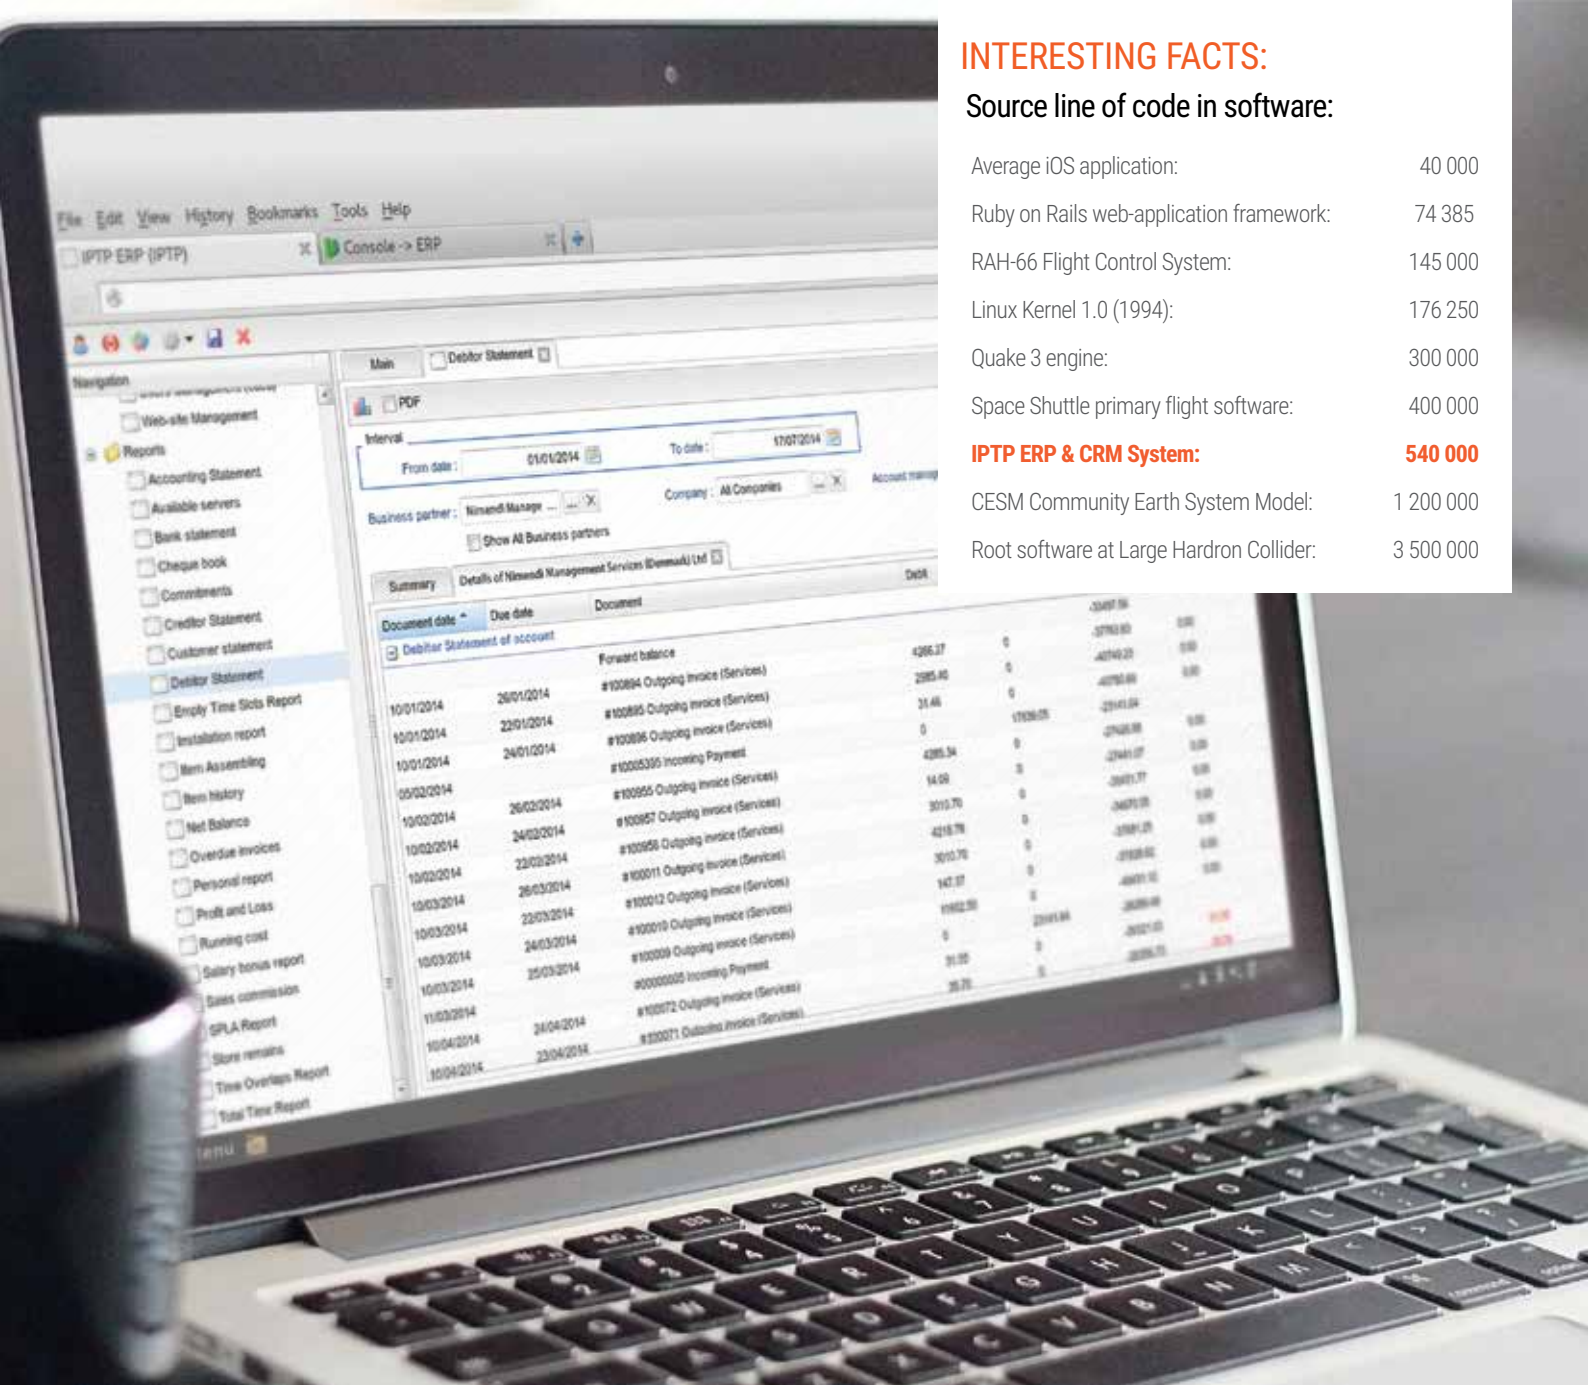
INTERESTING FACTS:
Source line of code in software:

| | |
|---|---|
| Average iOS application: | 40 000 |
| Ruby on Rails web-application framework: | 74 385 |
| RAH-66 Flight Control System: | 145 000 |
| Linux Kernel 1.0 (1994): | 176 250 |
| Quake 3 engine: | 300 000 |
| Space Shuttle primary flight software: | 400 000 |
| IPTP ERP & CRM System: | 540 000 |
| CESM Community Earth System Model: | 1 200 000 |
| Root software at Large Hardron Collider: | 3 500 000 |

File Edit View History Bookmarks Tools Help
IPTP ERP (IPTP)
Console -> ERP
Navigation
Web-site Management
Reports
Accounting Statement
Available servers
Bank statement
Cheque book
Commitments
Creditor Statement
Customer statement
Debtor Statement
Empty Time Slots Report
Installation report
Item Assembling
Item history
Net Balance
Overdue invoices
Personal report
Profit and Loss
Running cost
Salary bonus report
Sales commission
SPLA Report
Store remains
Time Overlaps Report
Total Time Report
Main
Debtor Statement
PDF
Interval
From date: 01/01/2014
To date: 17/07/2014
Business partner:
Company: All Companies
Show All Business partners
Summary
Document date
Due date
Document
Debit
Debitor Statement of account
Forward balance